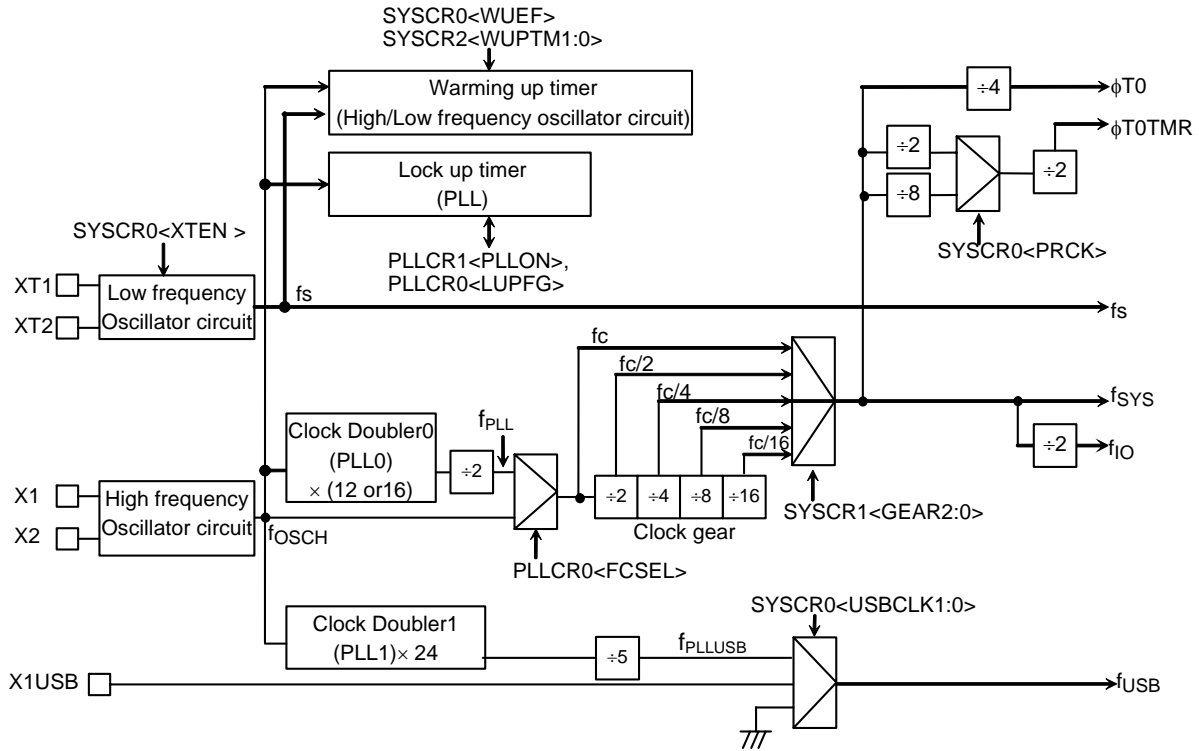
SYSCR0<WUEF>
SYSCR2<WUPTM1:0>

Warming up timer
(High/Low frequency oscillator circuit)

Lock up timer
(PLL)

PLLCR1<PLLON>,
PLLCR0<LUPFG>

SYSCR0<XTEN >

XT1
XT2
Low frequency
Oscillator circuit

fs

fs

$\div 4$
$\phi$T0
$\div 2$
$\div 8$
$\div 2$
$\phi$T0TMR
SYSCR0<PRCK>

fc
fc/2
fc/4
fc/8
fc/16

$f_{SYS}$
$\div 2$
$f_{IO}$

Clock Doubler0
(PLL0)
$\times$ (12 or16)

$\div 2$
$f_{PLL}$

X1
X2
High frequency
Oscillator circuit

$f_{OSCH}$

$\div 2$
$\div 4$
$\div 8$
$\div 16$
Clock gear

SYSCR1<GEAR2:0>

PLLCR0<FCSEL>

SYSCR0<USBCLK1:0>

Clock Doubler1
(PLL1)$\times$ 24

$\div 5$
$f_{PLLUSB}$

X1USB

$f_{USB}$